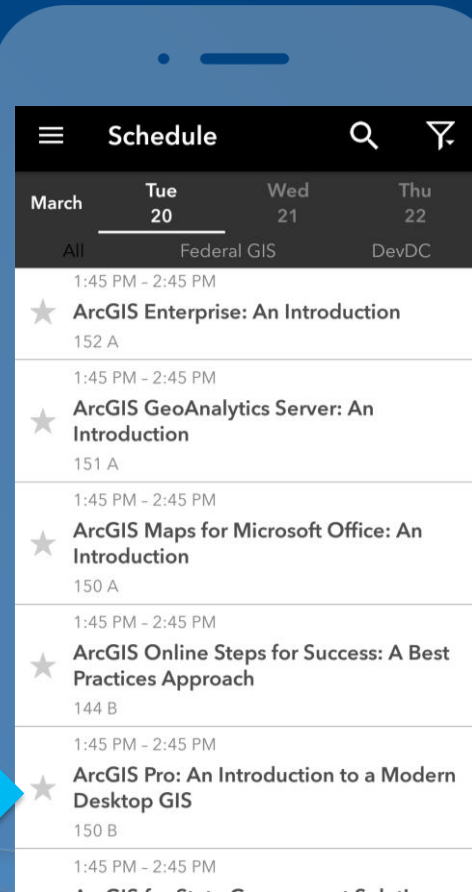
Schedule

March Tue 20 Wed 21 Thu 22

All Federal GIS DevDC

1:45 PM - 2:45 PM
ArcGIS Enterprise: An Introduction
152 A

1:45 PM - 2:45 PM
ArcGIS GeoAnalytics Server: An Introduction
151 A

1:45 PM - 2:45 PM
ArcGIS Maps for Microsoft Office: An Introduction
150 A

1:45 PM - 2:45 PM
ArcGIS Online Steps for Success: A Best Practices Approach
144 B

1:45 PM - 2:45 PM
ArcGIS Pro: An Introduction to a Modern Desktop GIS
150 B

1:45 PM - 2:45 PM
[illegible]